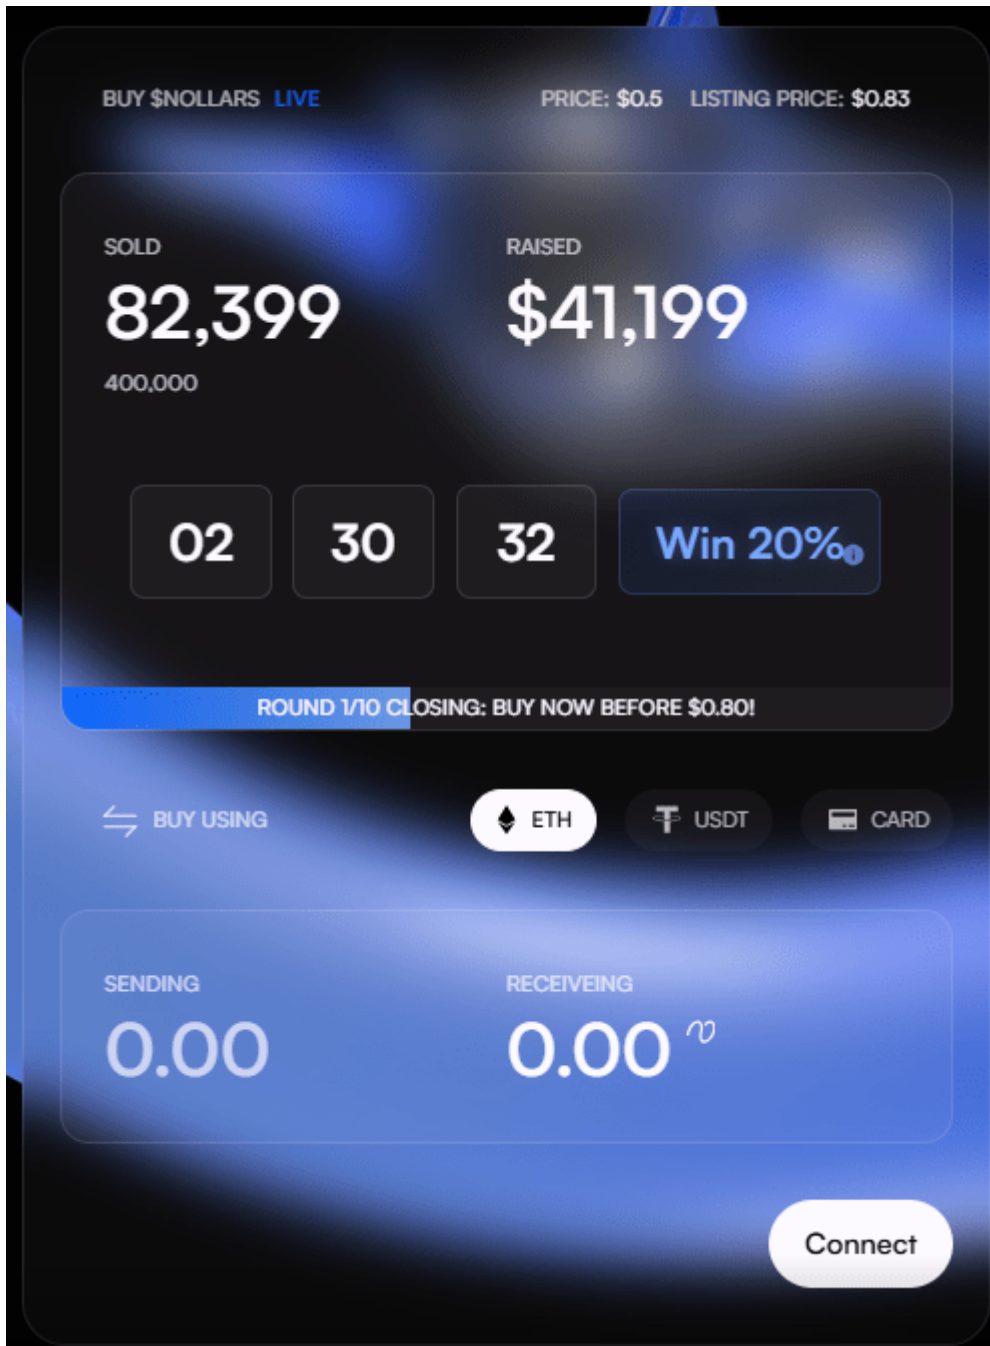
BUY $NOLLARS LIVE

PRICE: $0.5 LISTING PRICE: $0.83

SOLD
82,399
400,000

RAISED
$41,199

02
30
32
Win 20%

ROUND 1/10 CLOSING: BUY NOW BEFORE $0.80!

BUY USING
ETH
USDT
CARD

SENDING
0.00

RECEIVEING
0.00

Connect